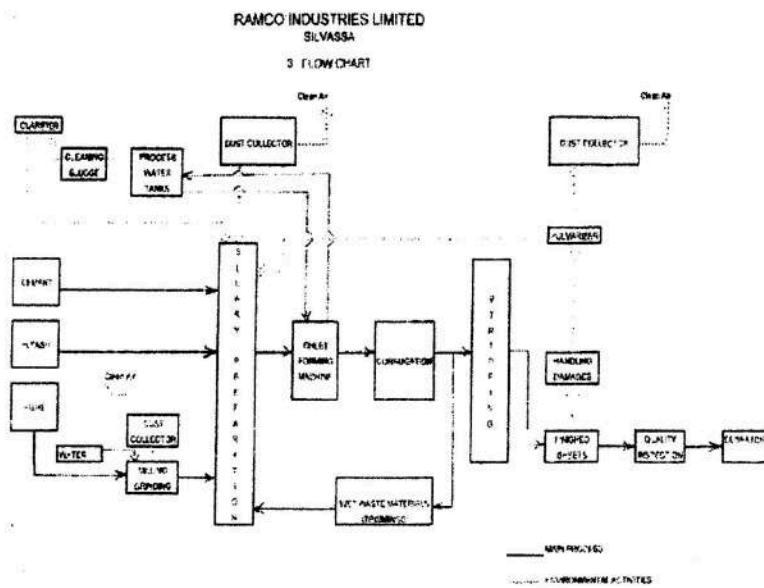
RAMCO INDUSTRIES LIMITED
SILVASSA

3 FLOW CHART

Clean Air

Clean Air

CLARIFIER

CLEANING SLUDGE

PROCESS WATER TANKS

DUST COLLECTOR

DUST COLLECTOR

PULVARISING

CEMENT

FLYASH

FIBRE

S L U R R Y P R E P A R A T I O N

SHEET FORMING MACHINE

CURING/MATION

S T R I P P I N G

Clean Air

HANDLING DAMAGES

DUST COLLECTOR

WATER

MILLING GRINDING

FINISHED SHEETS

QUALITY INSPECTION

DISPATCH

WET WASTE MATERIALS (TRIMMINGS)

MAIN PROCESS

ENVIRONMENTAL ACTIVITIES